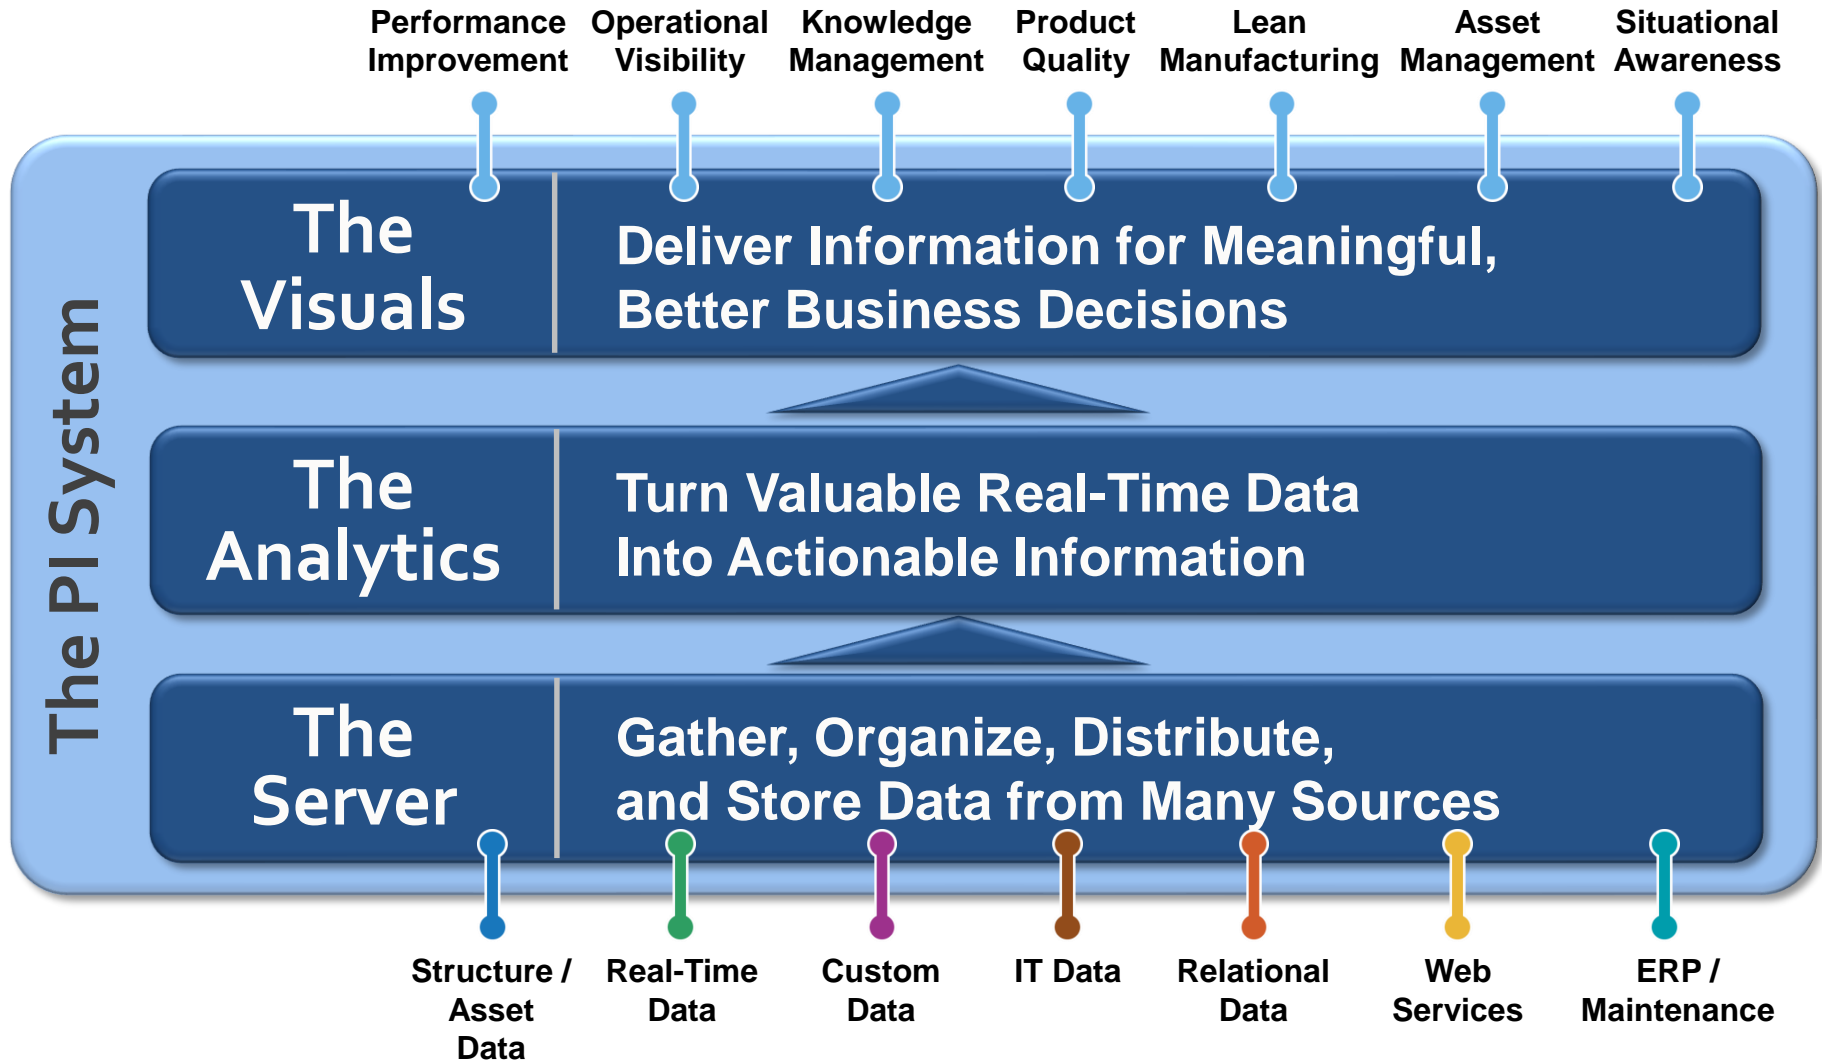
Performance Improvement

Operational Visibility

Knowledge Management

Product Quality

Lean Manufacturing

Asset Management

Situational Awareness

The PI System

The Visuals

Deliver Information for Meaningful, Better Business Decisions

The Analytics

Turn Valuable Real-Time Data Into Actionable Information

The Server

Gather, Organize, Distribute, and Store Data from Many Sources

Structure / Asset Data

Real-Time Data

Custom Data

IT Data

Relational Data

Web Services

ERP / Maintenance